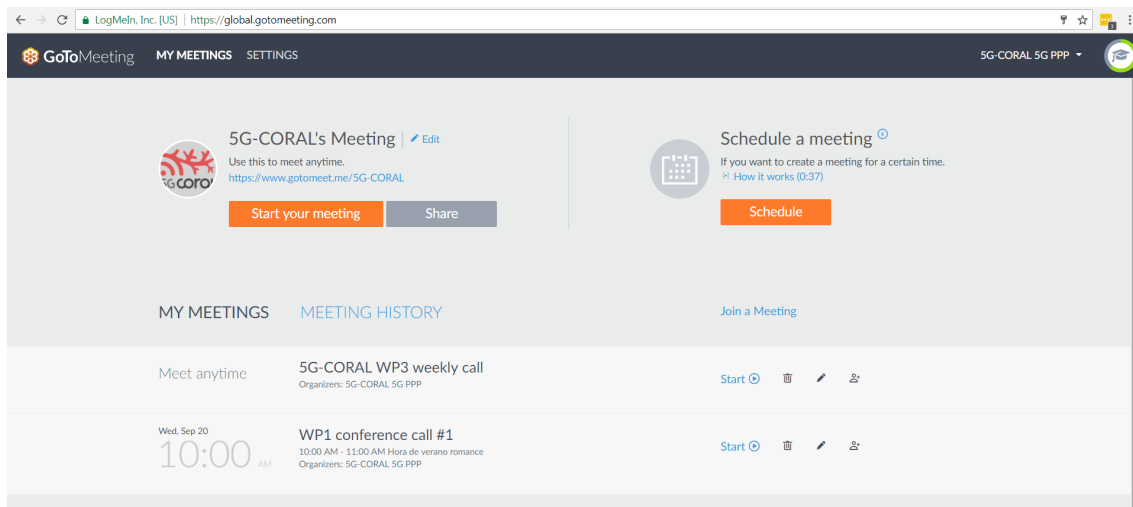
LogMeIn, Inc. [US] | https://global.gotomeeting.com

GoToMeeting MY MEETINGS SETTINGS 5G-CORAL 5G PPP

5G-CORAL's Meeting | Edit
Use this to meet anytime.
https://www.gotomeet.me/5G-CORAL
5G CORAL
Start your meeting
Share

Schedule a meeting
If you want to create a meeting for a certain time.
How it works (0:37)
Schedule

MY MEETINGS MEETING HISTORY Join a Meeting

Meet anytime
5G-CORAL WP3 weekly call
Organizers: 5G-CORAL 5G PPP
Start

Wed, Sep 20
10:00 AM
WP1 conference call #1
10:00 AM - 11:00 AM Hora de verano romance
Organizers: 5G-CORAL 5G PPP
Start